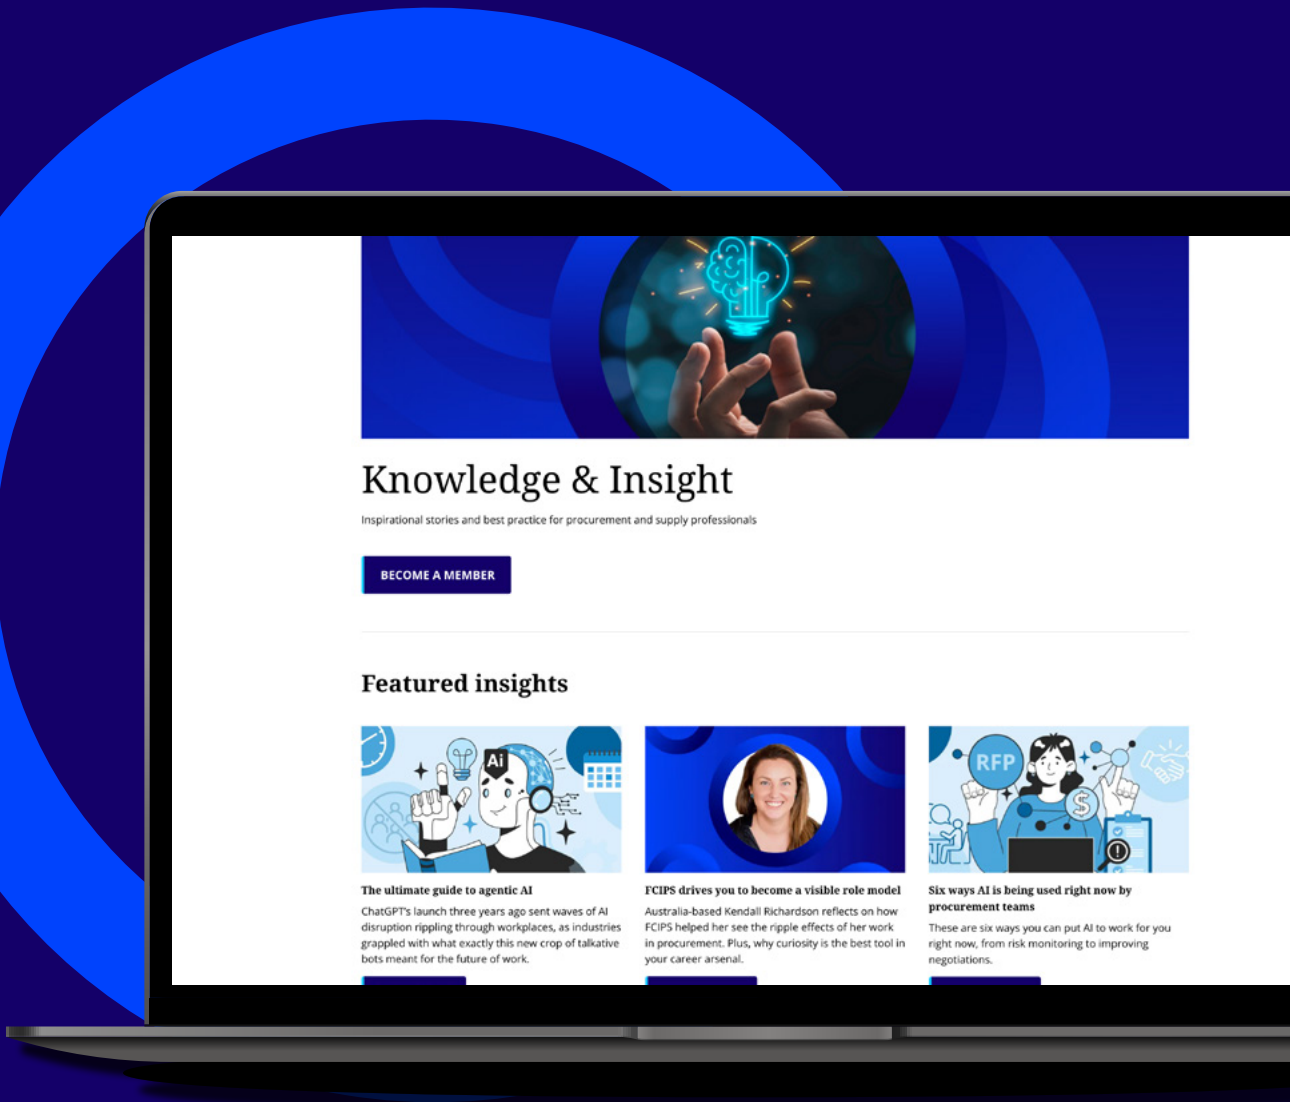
Knowledge & Insight

Inspirational stories and best practice for procurement and supply professionals

BECOME A MEMBER

Featured insights

Ai

The ultimate guide to agentic AI

ChatGPT's launch three years ago sent waves of AI disruption rippling through workplaces, as industries grappled with what exactly this new crop of talkative bots meant for the future of work.

FCIPS drives you to become a visible role model

Australia-based Kendall Richardson reflects on how FCIPS helped her see the ripple effects of her work in procurement. Plus, why curiosity is the best tool in your career arsenal.

RFP

Six ways AI is being used right now by procurement teams

These are six ways you can put AI to work for you right now, from risk monitoring to improving negotiations.